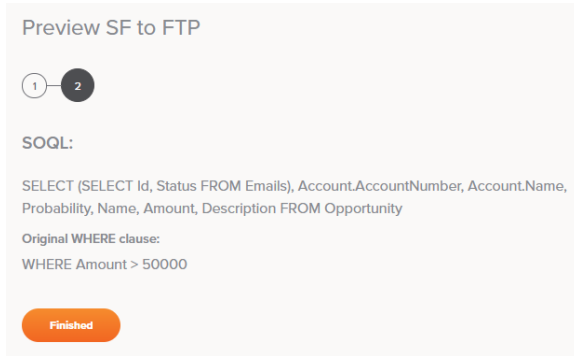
Preview SF to FTP

1 2

SOQL:

SELECT (SELECT Id, Status FROM Emails), Account.AccountNumber, Account.Name, Probability, Name, Amount, Description FROM Opportunity

Original WHERE clause:

WHERE Amount > 50000

Finished